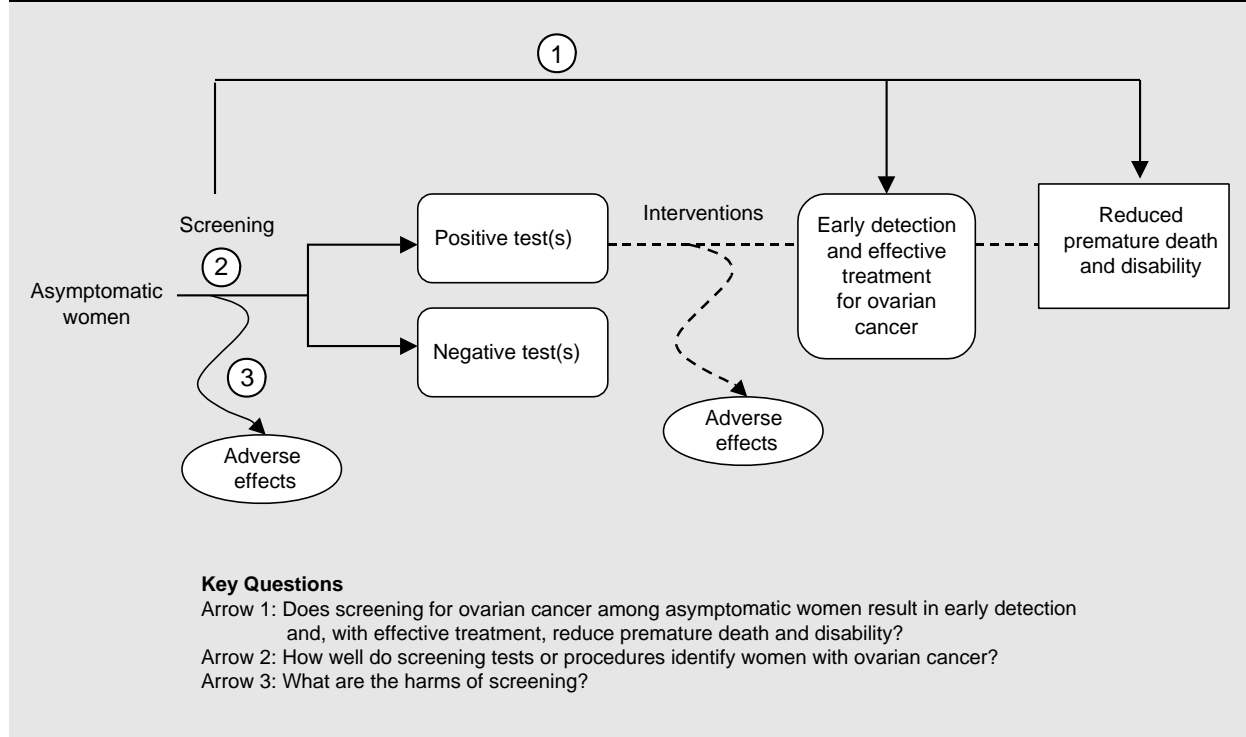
1

Screening

2

Asymptomatic women

3

Adverse effects

Positive test(s)

Negative test(s)

Interventions

Adverse effects

Early detection and effective treatment for ovarian cancer

Reduced premature death and disability

**Key Questions**
Arrow 1: Does screening for ovarian cancer among asymptomatic women result in early detection and, with effective treatment, reduce premature death and disability?
Arrow 2: How well do screening tests or procedures identify women with ovarian cancer?
Arrow 3: What are the harms of screening?